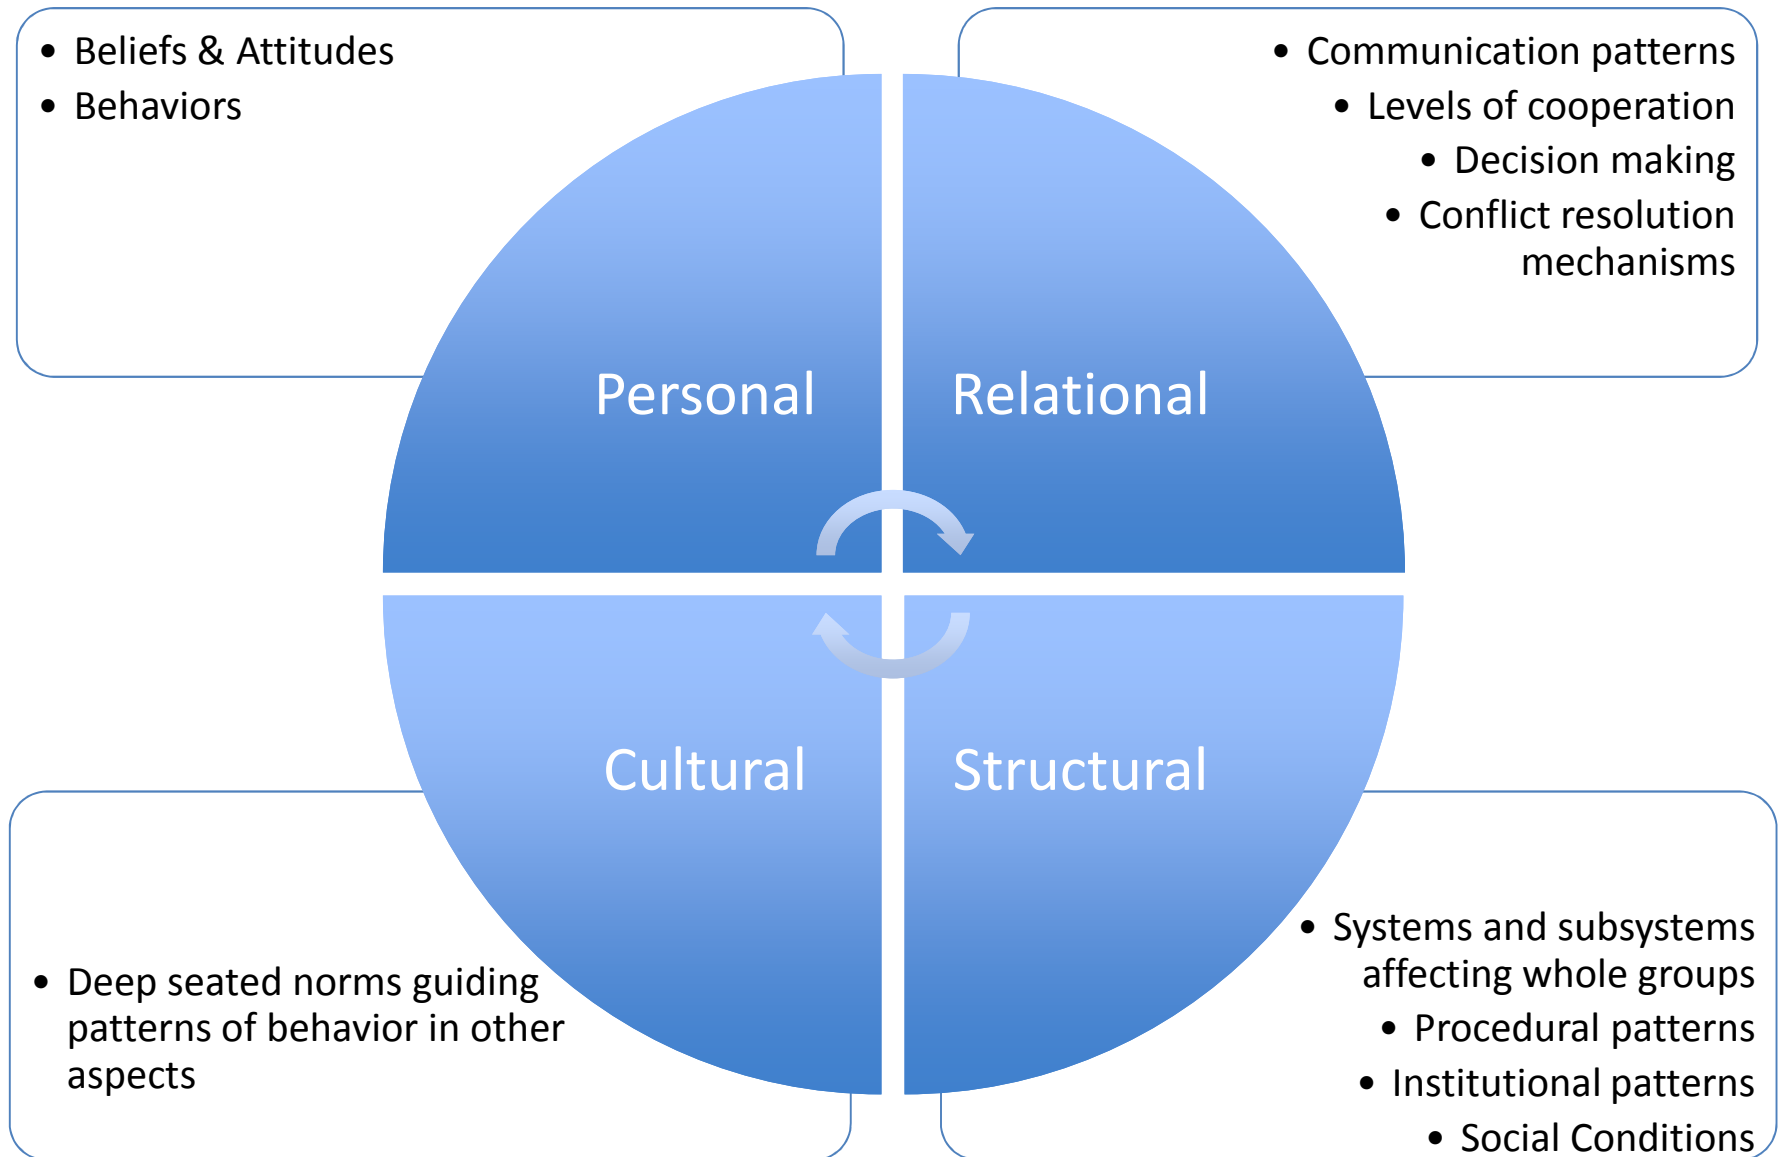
- Beliefs & Attitudes
- Behaviors

- Communication patterns
- Levels of cooperation
- Decision making
- Conflict resolution mechanisms

Personal

Relational

Cultural

Structural

- Deep seated norms guiding patterns of behavior in other aspects

- Systems and subsystems affecting whole groups
- Procedural patterns
- Institutional patterns
- Social Conditions